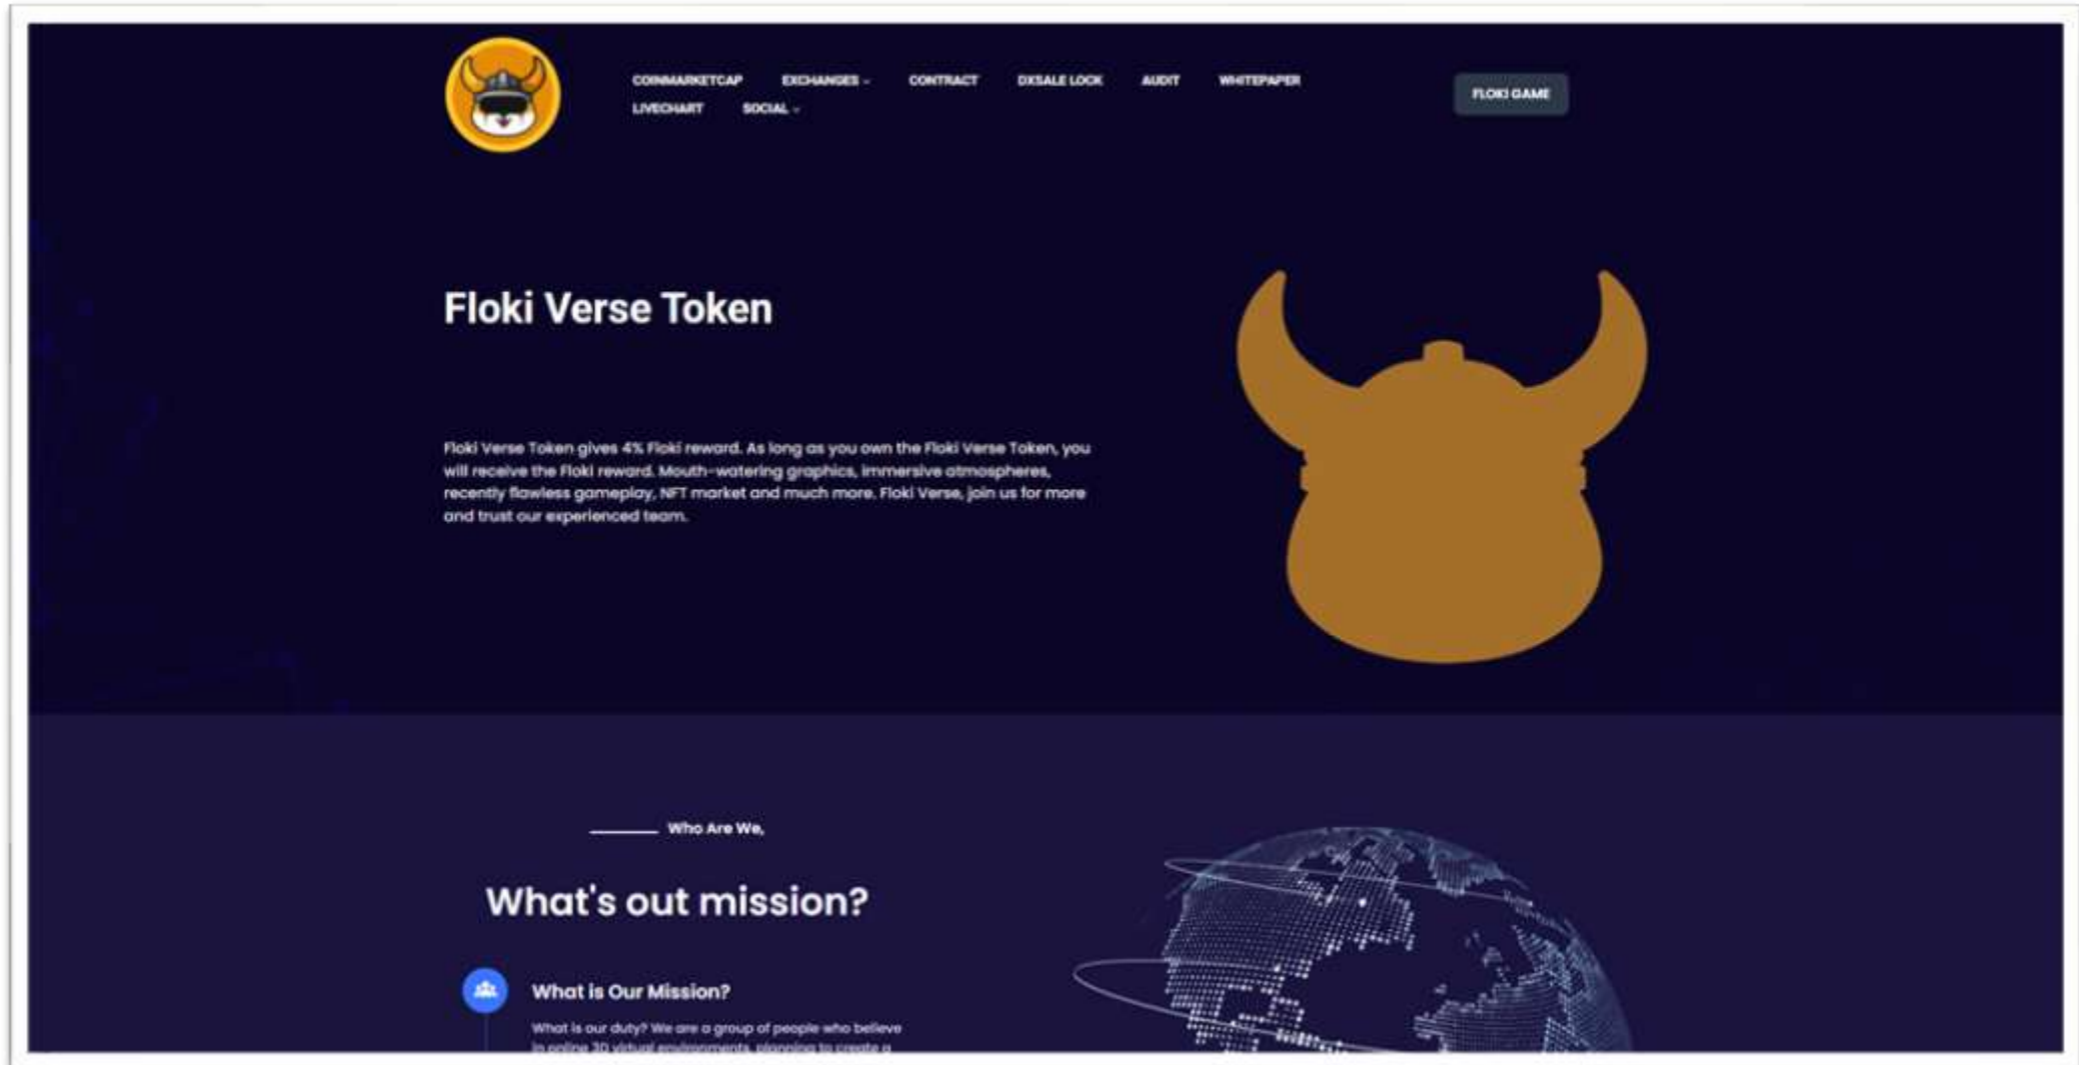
COINMARKETCAP EXCHANGES CONTRACT DXSALE LOCK AUDIT WHITEPAPER LIVECHART SOCIAL

FLOKI GAME

Floki Verse Token

Floki Verse Token gives 4% Floki reward. As long as you own the Floki Verse Token, you will receive the Floki reward. Mouth-watering graphics, immersive atmospheres, recently flawless gameplay, NFT market and much more. Floki Verse, join us for more and trust our experienced team.

Who Are We,

What's out mission?

What is Our Mission?

What is our duty? We are a group of people who believe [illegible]